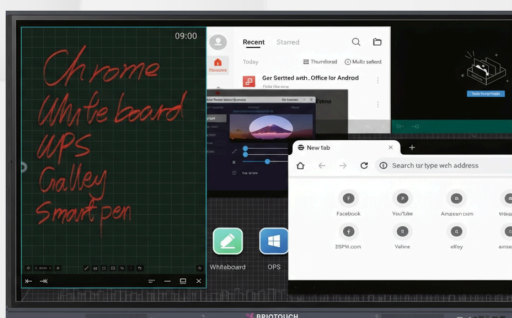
09:00

Chrome
White board
WPS
Galley
Smart pen

Recent Starred

Today Thumbnail Multi-select

Get Started with Office for Android

New tab

Search or type web address

Facebook YouTube Amazon.com

ESPN.com Yahoo eBay

Whiteboard OPS

BRIGHTOUCH